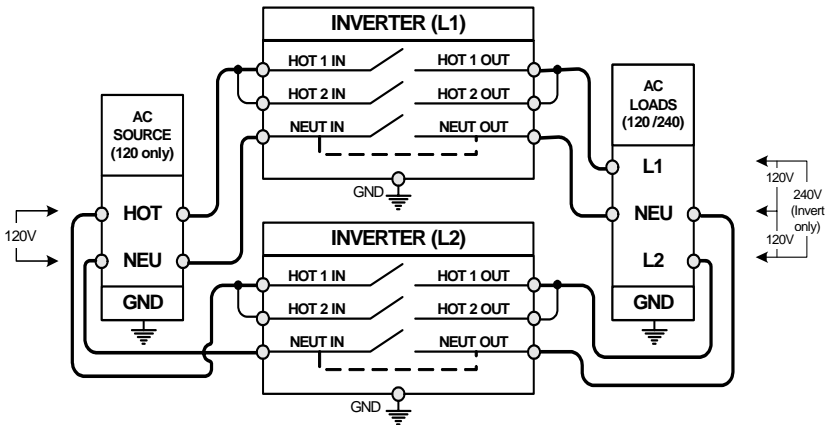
INVERTER (L1)

HOT 1 IN
HOT 1 OUT
HOT 2 IN
HOT 2 OUT
NEUT IN
NEUT OUT
GND

AC SOURCE (120 only)
HOT
NEU
GND

120V

AC LOADS (120 /240)
L1
NEU
L2
GND

120V
240V (Invert only)
120V

INVERTER (L2)

HOT 1 IN
HOT 1 OUT
HOT 2 IN
HOT 2 OUT
NEUT IN
NEUT OUT
GND